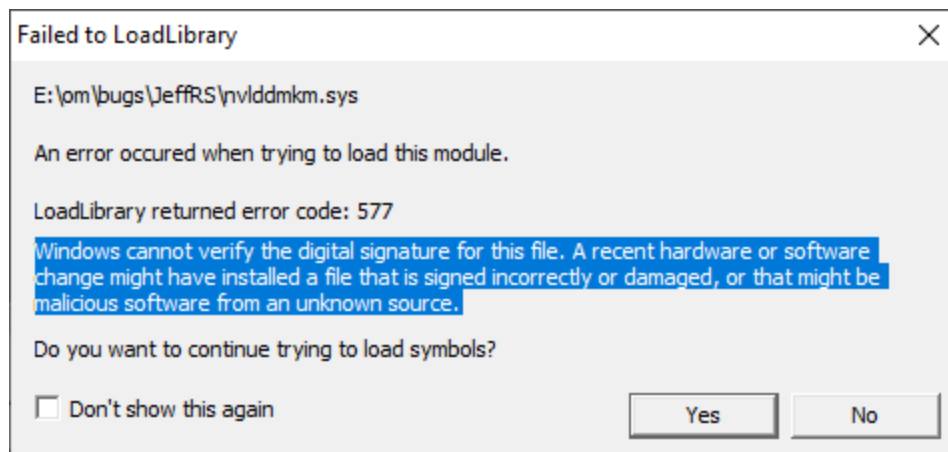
Failed to LoadLibrary

E:\om\bugs\JeffRS\nvlddmkm.sys

An error occured when trying to load this module.

LoadLibrary returned error code: 577

Windows cannot verify the digital signature for this file. A recent hardware or software change might have installed a file that is signed incorrectly or damaged, or that might be malicious software from an unknown source.

Do you want to continue trying to load symbols?

Don't show this again

Yes

No